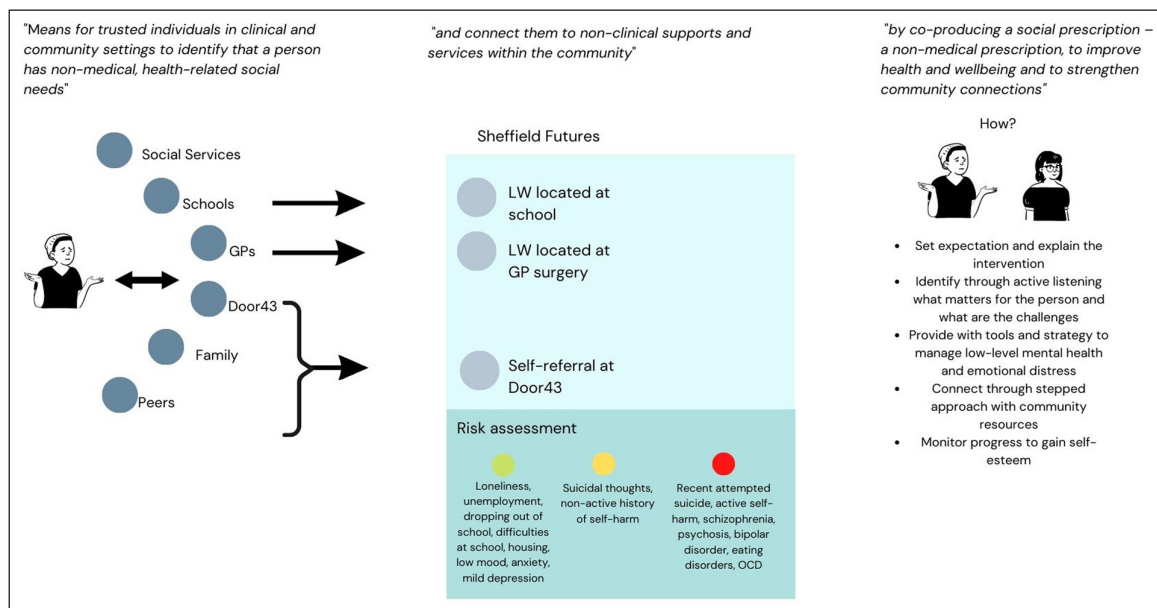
"Means for trusted individuals in clinical and community settings to identify that a person has non-medical, health-related social needs"

Social Services

Schools

GPs

Door43

Family

Peers

"and connect them to non-clinical supports and services within the community"

Sheffield Futures

LW located at school

LW located at GP surgery

Self-referral at Door43

Risk assessment

Loneliness, unemployment, dropping out of school, difficulties at school, housing, low mood, anxiety, mild depression

Suicidal thoughts, non-active history of self-harm

Recent attempted suicide, active self-harm, schizophrenia, psychosis, bipolar disorder, eating disorders, OCD

"by co-producing a social prescription – a non-medical prescription, to improve health and wellbeing and to strengthen community connections"

How?

- Set expectation and explain the intervention
- Identify through active listening what matters for the person and what are the challenges
- Provide with tools and strategy to manage low-level mental health and emotional distress
- Connect through stepped approach with community resources
- Monitor progress to gain self-esteem